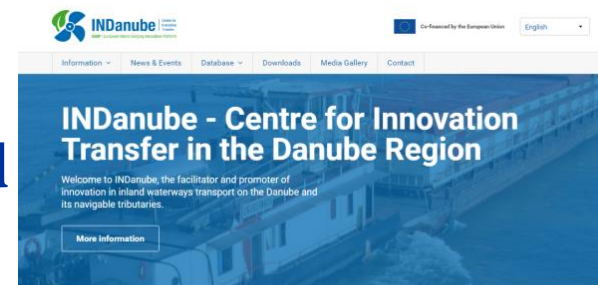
INDanube

Co-financed by the European Union

English

Information

News & Events

Database

Downloads

Media Gallery

Contact

INDanube - Centre for Innovation Transfer in the Danube Region

Welcome to INDanube, the facilitator and promoter of innovation in inland waterways transport on the Danube and its navigable tributaries.

More information